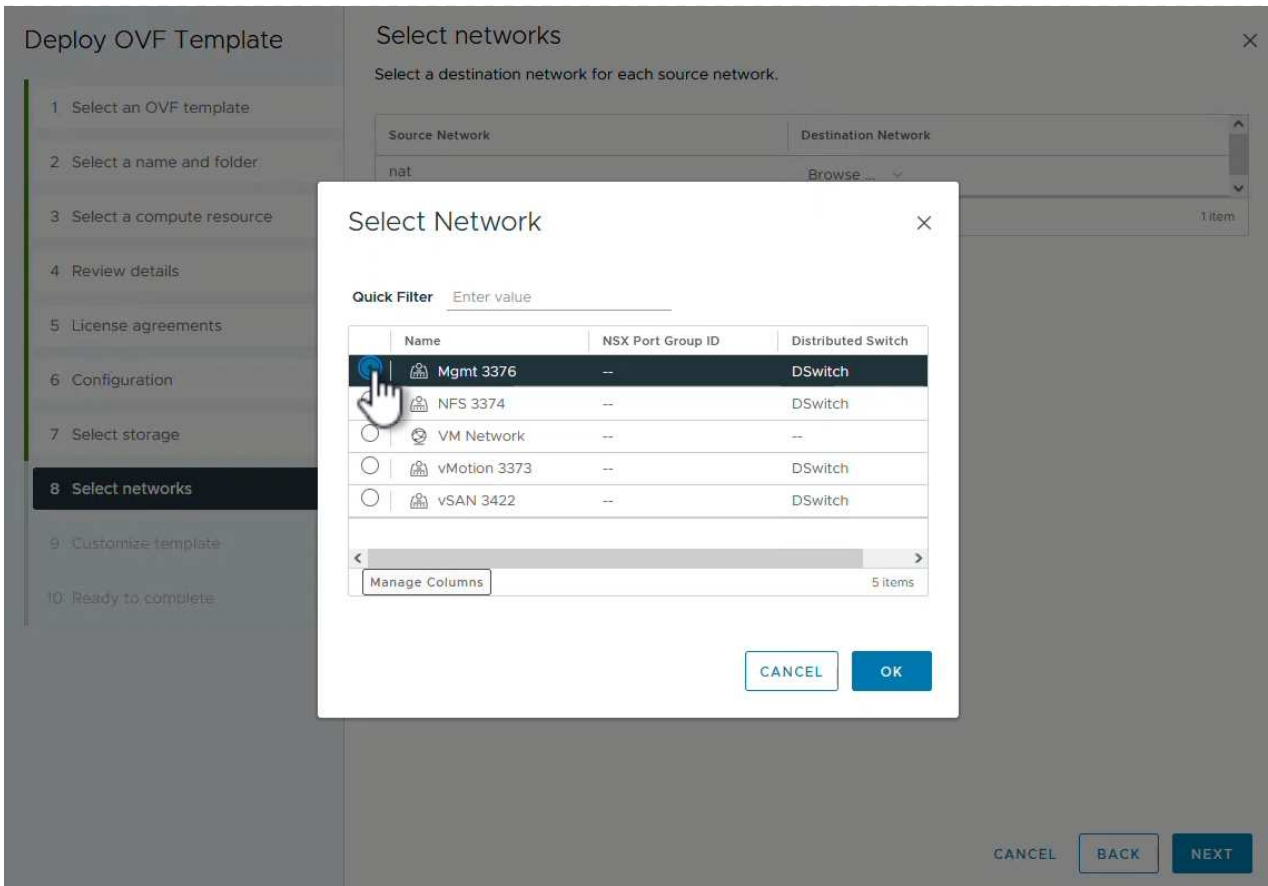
Deploy OVF Template

1 Select an OVF template
2 Select a name and folder
3 Select a compute resource
4 Review details
5 License agreements
6 Configuration
7 Select storage
8 Select networks
9 Customize template
10 Ready to complete

Select networks
Select a destination network for each source network.

| Source Network | Destination Network |
|---|---|
| nat | Browse ... |

1 item

Select Network

Quick Filter Enter value

| | Name | NSX Port Group ID | Distributed Switch |
|---|---|---|---|
| | Mgmt 3376 | -- | DSwitch |
| | NFS 3374 | -- | DSwitch |
| | VM Network | -- | -- |
| | vMotion 3373 | -- | DSwitch |
| | vSAN 3422 | -- | DSwitch |

Manage Columns
5 items

CANCEL OK

CANCEL BACK NEXT